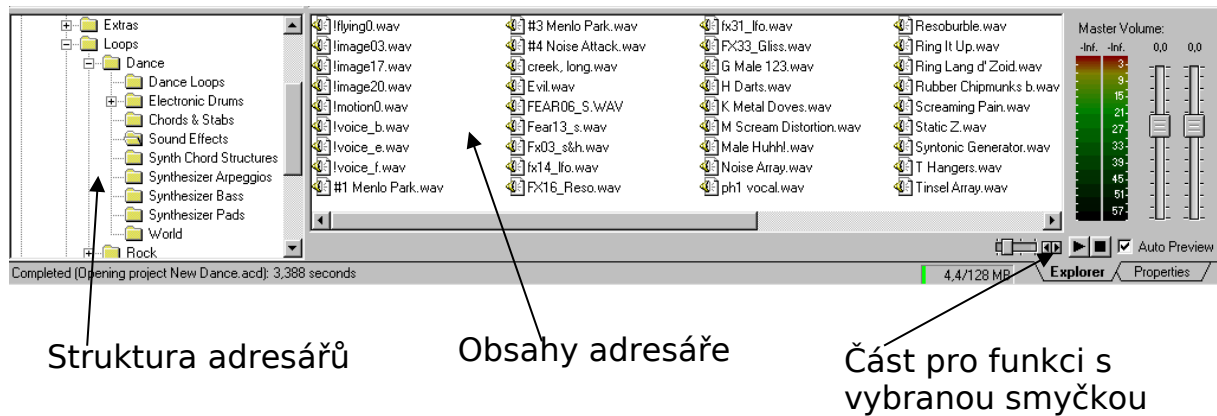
Extras
Loops
Dance
Dance Loops
Electronic Drums
Chords & Stabs
Sound Effects
Synth Chord Structures
Synthesizer Arpeggios
Synthesizer Bass
Synthesizer Pads
World
Rock

!flying0.wav
!image03.wav
!image17.wav
!image20.wav
!motion0.wav
!voice_b.wav
!voice_e.wav
!voice_f.wav
#1 Menlo Park.wav
#3 Menlo Park.wav
#4 Noise Attack.wav
creek, long.wav
Evil.wav
FEAR06_S.WAV
Fear13_s.wav
Fx03_s&h.wav
fx14_lfo.wav
FX16_Reso.wav
fx31_lfo.wav
FX33_Gliss.wav
G Male 123.wav
H Darts.wav
K Metal Doves.wav
M Scream Distortion.wav
Male Huhh!.wav
Noise Array.wav
ph1 vocal.wav
Resoburble.wav
Ring It Up.wav
Ring Lang d' Zoid.wav
Rubber Chipmunks b.wav
Screaming Pain.wav
Static Z.wav
Syntonic Generator.wav
T Hangers.wav
Tinsel Array.wav

Master Volume:
-Inf. -Inf. 0,0 0,0
3 9 15 21 27 33 39 45 51 57

Auto Preview
Completed (Opening project New Dance.acd): 3,388 seconds
4,4/128 MB
Explorer
Properties

Struktura adresářů
Obsahy adresáře
Část pro funkci s vybranou smyčkou